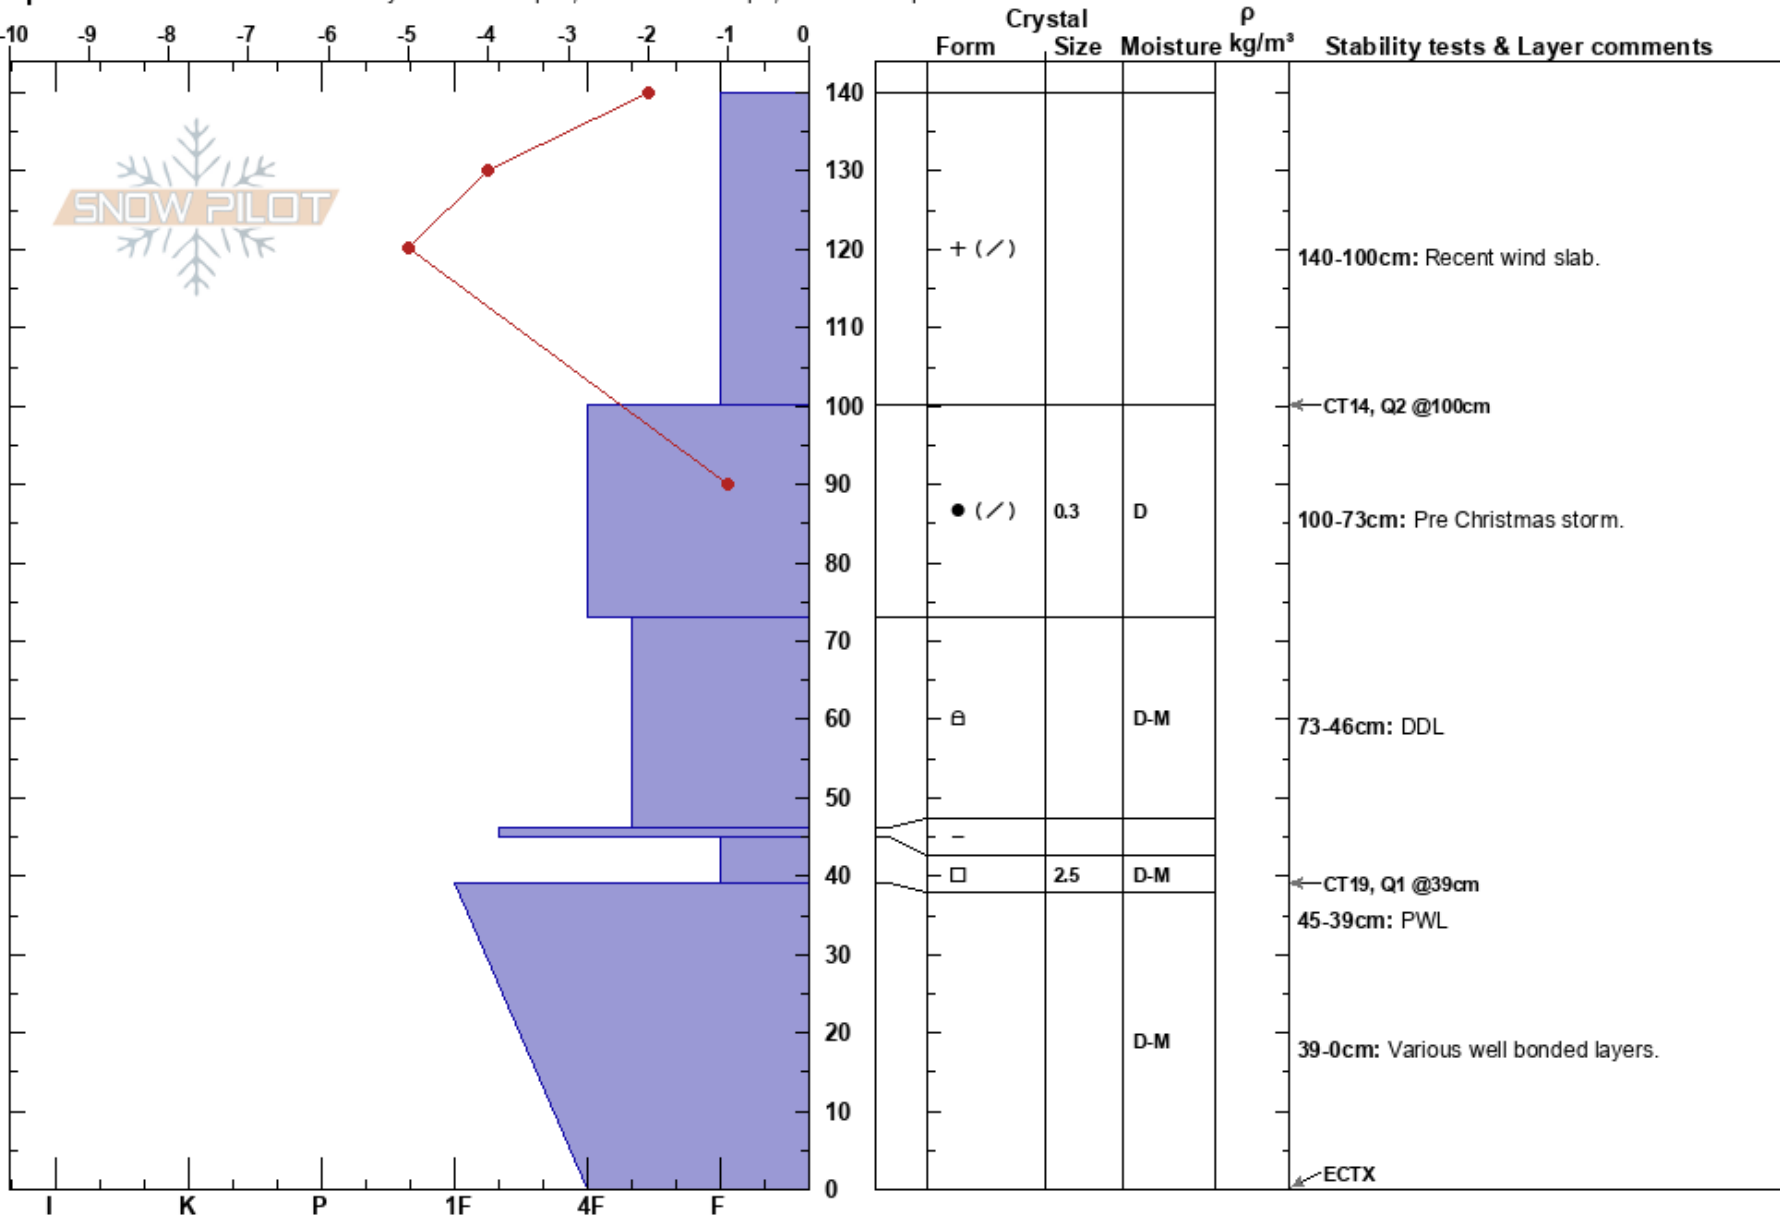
-10 -9 -8 -7 -6 -5 -4 -3 -2 -1 0

SNOW PILOT

I K P 1F 4F F

140
130
120
110
100
90
80
70
60
50
40
30
20
10
0

| Form | Crystal Size | Moisture | ρ kg/m³ | Stability tests & Layer comments |
|---|---|---|---|---|
| + (⁄) | | | | 140-100cm: Recent wind slab. |
| | | | | CT14, Q2 @100cm |
| ● (⁄) | 0.3 | D | | 100-73cm: Pre Christmas storm. |
| ⍝ | | D-M | | 73-46cm: DDL |
| – | | | | |
| □ | 2.5 | D-M | | CT19, Q1 @39cm |
| | | | | 45-39cm: PWL |
| | | D-M | | 39-0cm: Various well bonded layers. |
| | | | | ECTX |